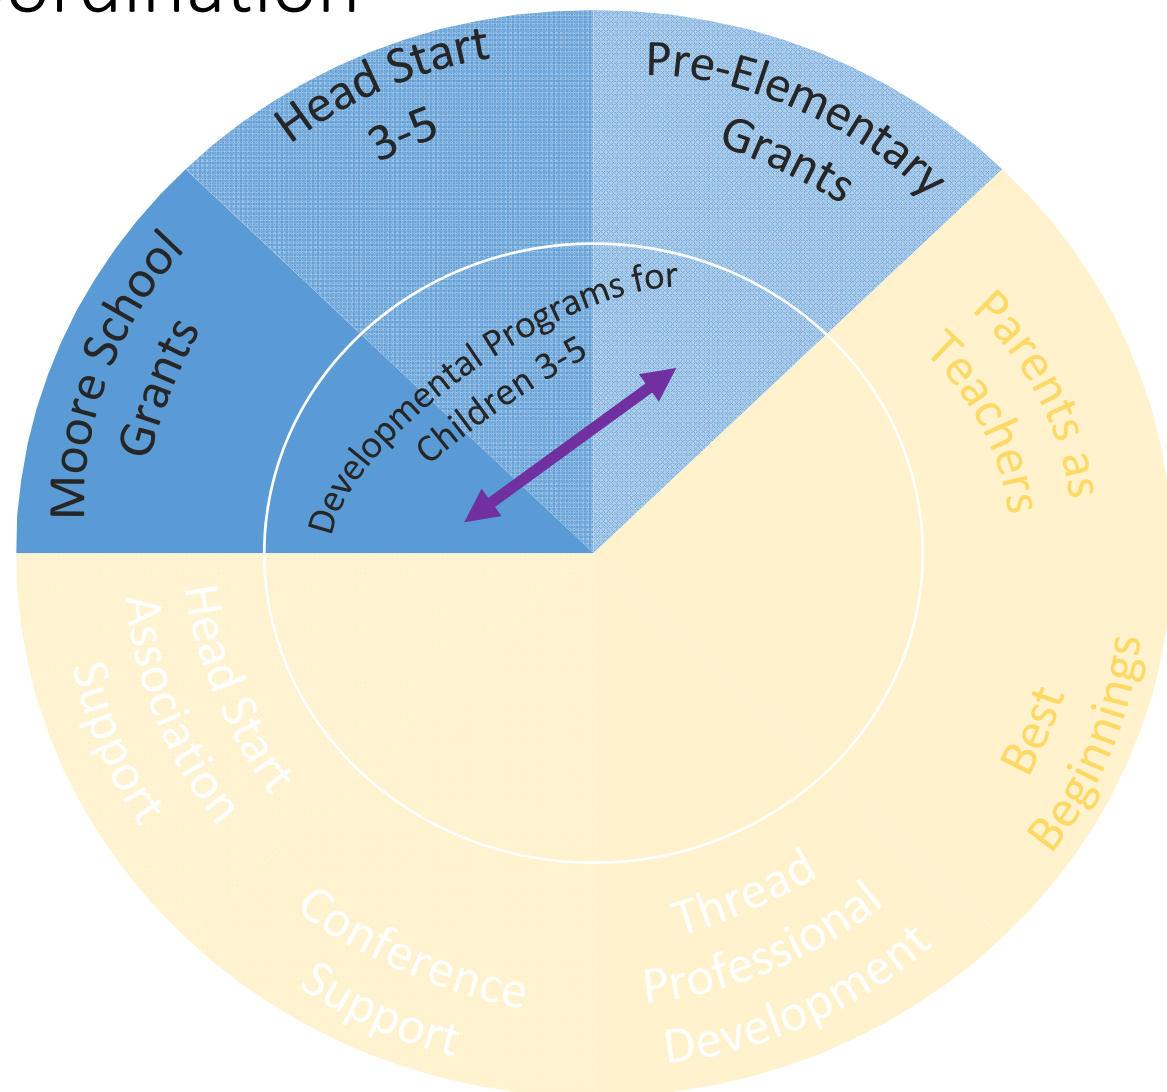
ordination

Head Start 3-5

Pre-Elementary Grants

Moore School Grants

Developmental Programs for Children 3-5

Parents as Teachers

Best Beginnings

Head Start Association Support

Conference Support

Thread Professional Development